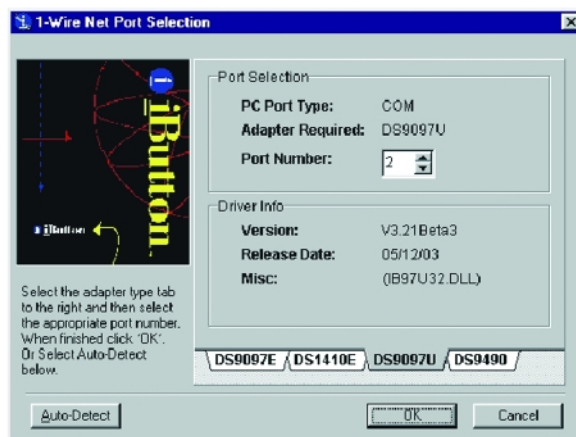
1-Wire Net Port Selection

iButton.

iButton

Select the adapter type tab to the right and then select the appropriate port number. When finished click 'OK'. Or Select Auto-Detect below.

Port Selection

PC Port Type: COM

Adapter Required: DS9097U

Port Number: 2

Driver Info

Version: V3.21Beta3

Release Date: 05/12/03

Misc: (IB97U32.DLL)

DS9097E DS1410E DS9097U DS9490

Auto-Detect

OK

Cancel